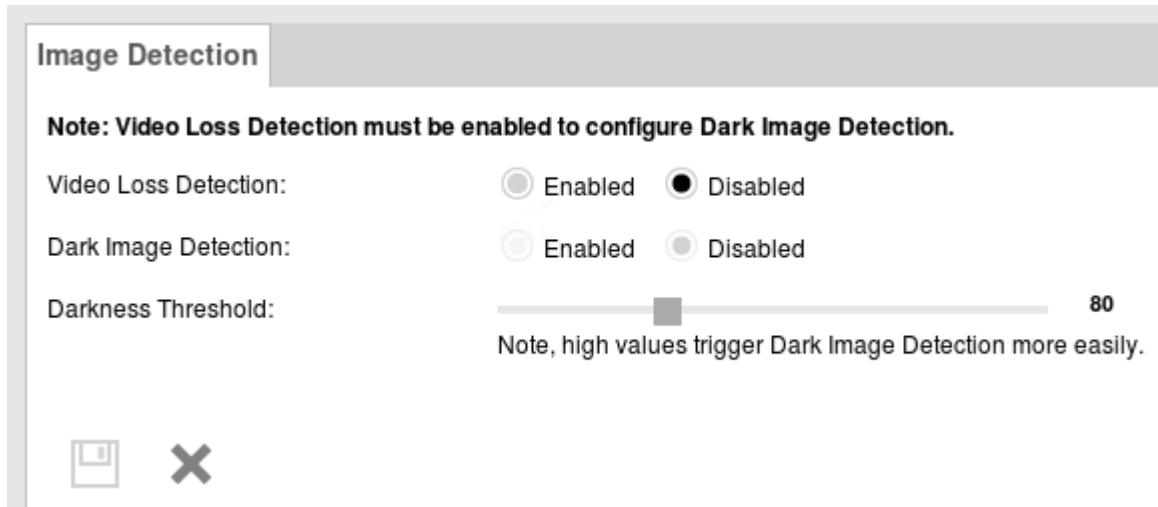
Image Detection

Note: Video Loss Detection must be enabled to configure Dark Image Detection.

Video Loss Detection: Enabled Disabled

Dark Image Detection: Enabled Disabled

Darkness Threshold: 80

Note, high values trigger Dark Image Detection more easily.